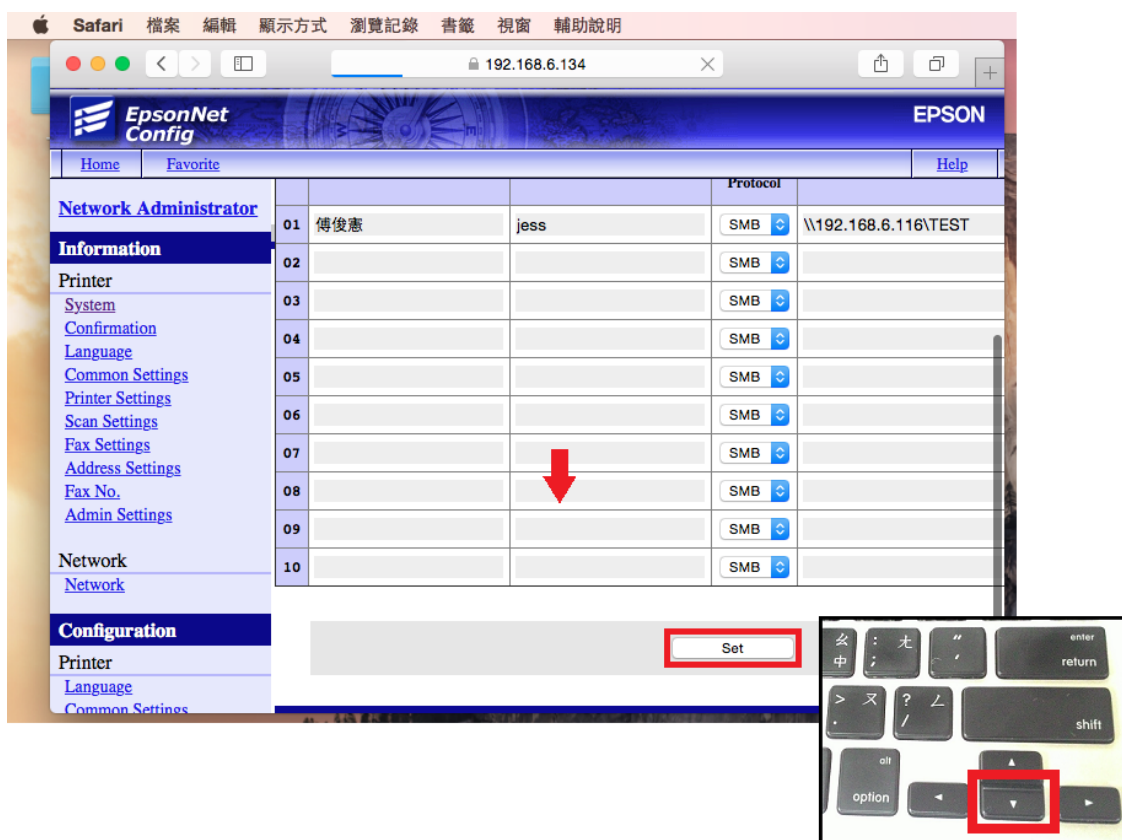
Safari 檔案 編輯 顯示方式 瀏覽記錄 書籤 視窗 輔助說明

192.168.6.134

EpsonNet Config

EPSON

Home Favorite Help

Network Administrator

Information

Printer
System
Confirmation
Language
Common Settings
Printer Settings
Scan Settings
Fax Settings
Address Settings
Fax No.
Admin Settings

Network
Network

Configuration

Printer
Language
Common Settings

| | | | Protocol | |
|---|---|---|---|---|
| 01 | 傅俊憲 | jess | SMB | \\192.168.6.116\TEST |
| 02 | | | SMB | |
| 03 | | | SMB | |
| 04 | | | SMB | |
| 05 | | | SMB | |
| 06 | | | SMB | |
| 07 | | | SMB | |
| 08 | | | SMB | |
| 09 | | | SMB | |
| 10 | | | SMB | |

Set

ㄠ 中 : ; ㄤ " ' enter return
> . ㄡ ? / ㄥ shift
alt option ▲ ◄ ▼ ►